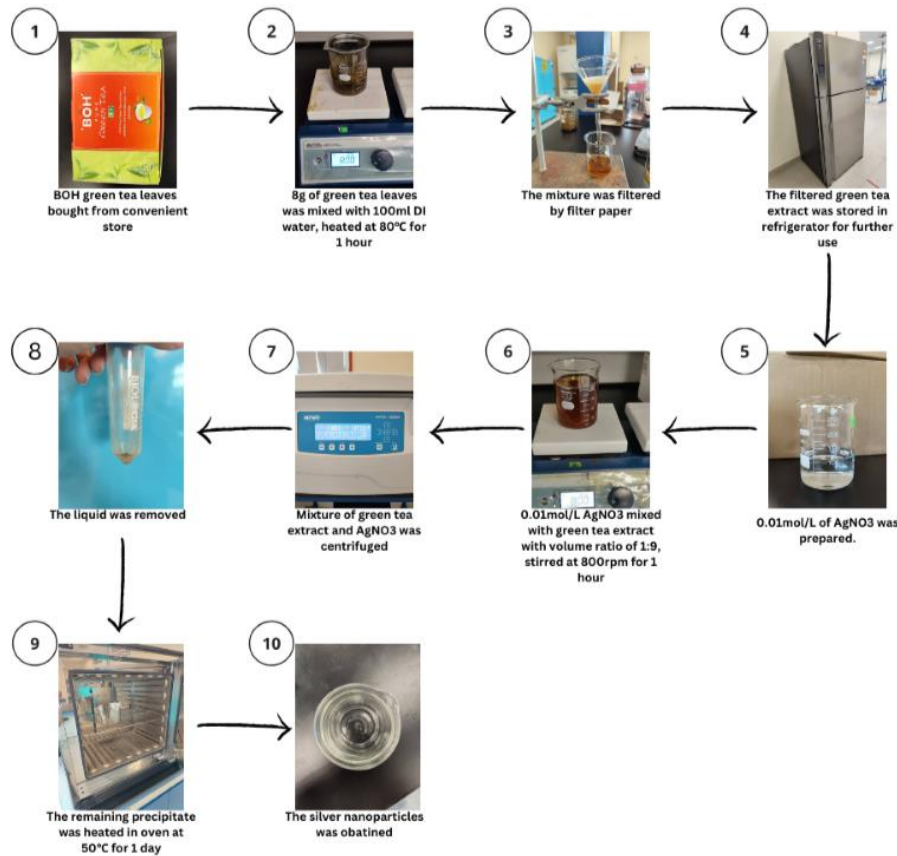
1

BOH
GREEN TEA

BOH green tea leaves bought from convenient store

2

8g of green tea leaves was mixed with 100ml DI water, heated at 80°C for 1 hour

3

The mixture was filtered by filter paper

4

The filtered green tea extract was stored in refrigerator for further use

5

0.01mol/L of AgNO3 was prepared.

6

0.01mol/L AgNO3 mixed with green tea extract with volume ratio of 1:9, stirred at 800rpm for 1 hour

7

Mixture of green tea extract and AgNO3 was centrifuged

8

The liquid was removed

9

The remaining precipitate was heated in oven at 50°C for 1 day

10

The silver nanoparticles was obatined